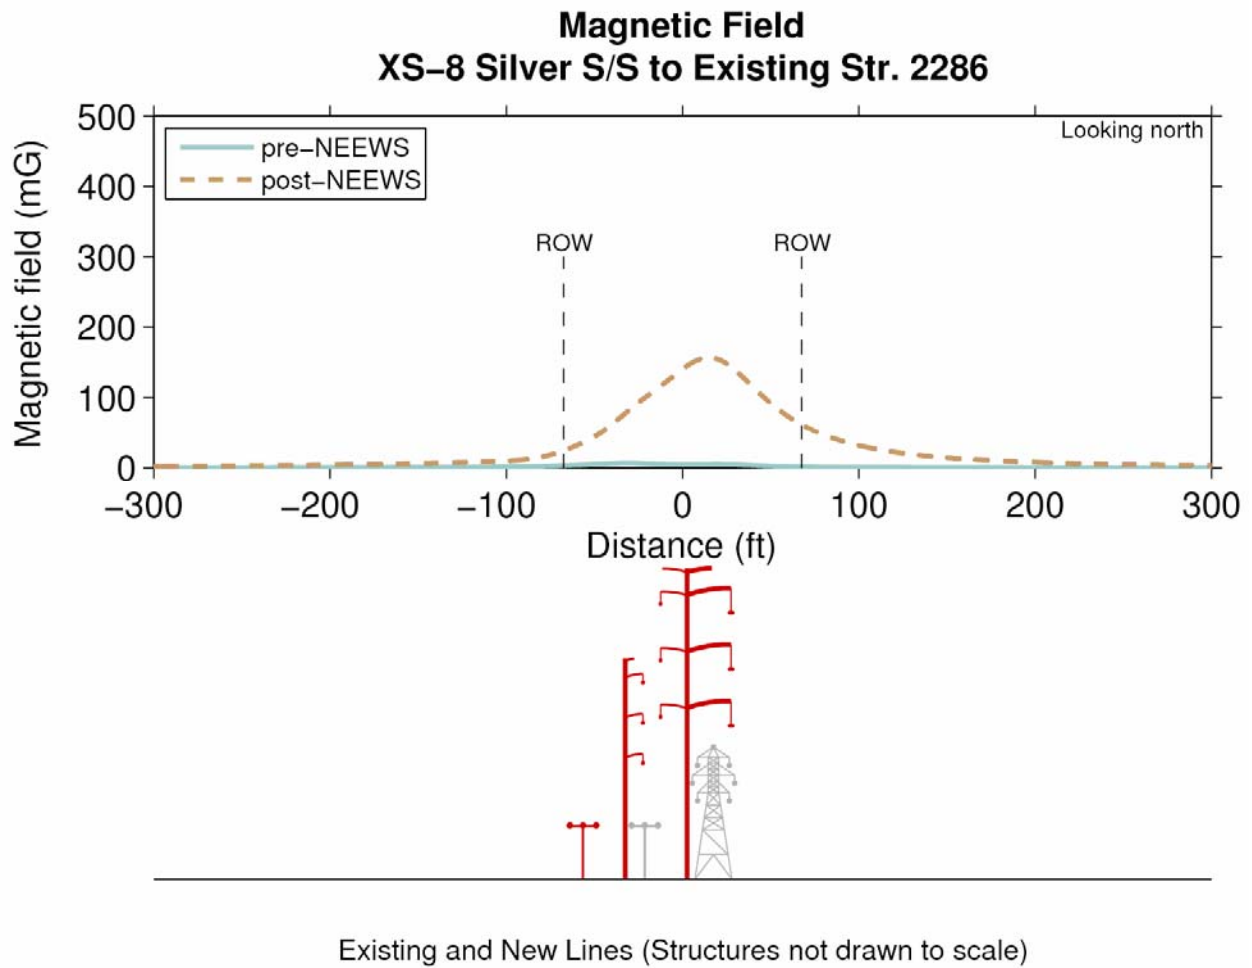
Magnetic Field
XS-8 Silver S/S to Existing Str. 2286

Looking north

pre-NEEWS
post-NEEWS

ROW
ROW

Magnetic field (mG)
500
400
300
200
100
0

−300
−200
−100
0
100
200
300
Distance (ft)

Existing and New Lines (Structures not drawn to scale)